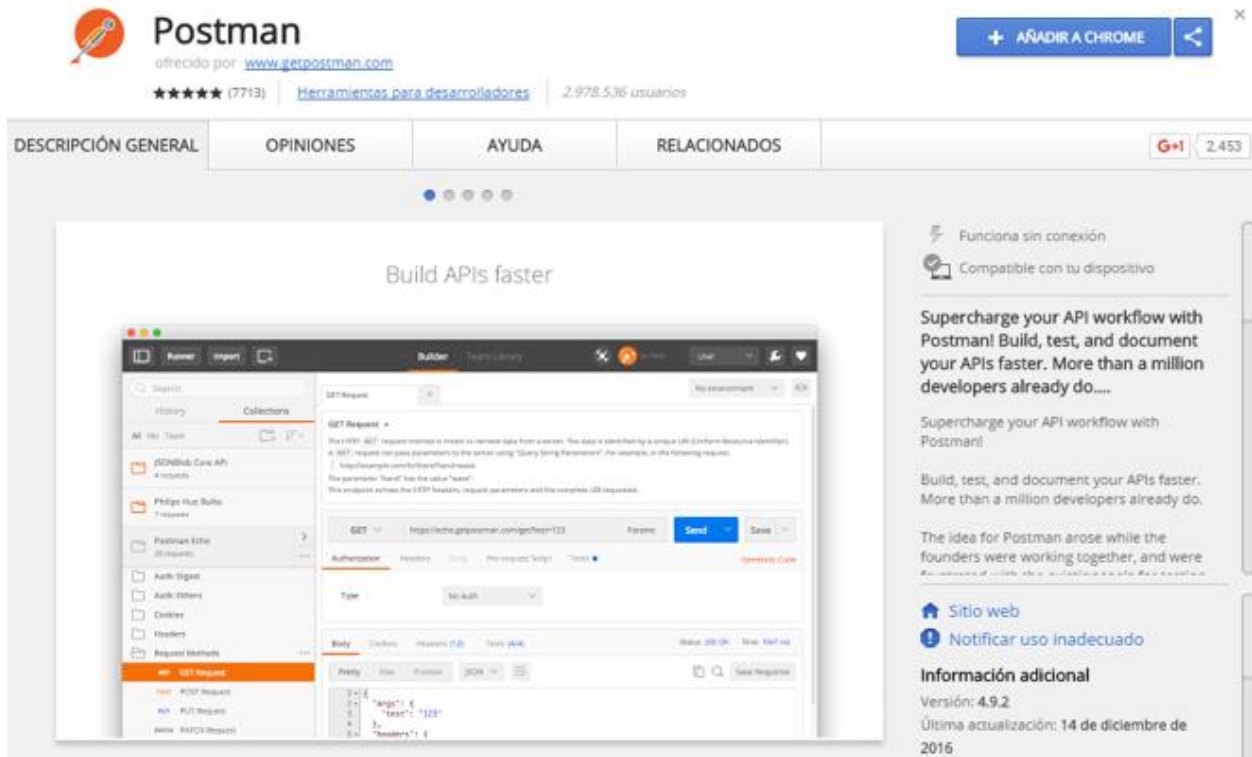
Postman
ofrecido por www.getpostman.com
★★★★★ (7713) Herramientas para desarrolladores 2.978.536 usuarios

+ AÑADIR A CHROME

×

DESCRIPCIÓN GENERAL OPINIONES AYUDA RELACIONADOS

G+1 2.453

Build APIs faster

Runner Import Builder Team Library

Search
History Collections
All Me Team
JSONBlob Core API
Philips Hue Bulbs
Postman Echo
Auth: Digest
Auth: Others
Cookies
Headers
Request Methods
GET Request
POST Request
PUT Request
PATCH Request

GET Request
No environment
GET https://echo.getpostman.com/get?test=123 Params Send Save
Authorization Headers Body Pre-request Script Tests Generate Code
Type No Auth
Body Cookies Headers Tests
Pretty Raw Preview JSON Save Response
"args": {
"test": "123"
},
"headers": {

Funciona sin conexión
Compatible con tu dispositivo

Supercharge your API workflow with Postman! Build, test, and document your APIs faster. More than a million developers already do....

Supercharge your API workflow with Postman!

Build, test, and document your APIs faster. More than a million developers already do.

The idea for Postman arose while the founders were working together, and were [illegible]

Sitio web
Notificar uso inadecuado

Información adicional
Versión: 4.9.2
Última actualización: 14 de diciembre de 2016